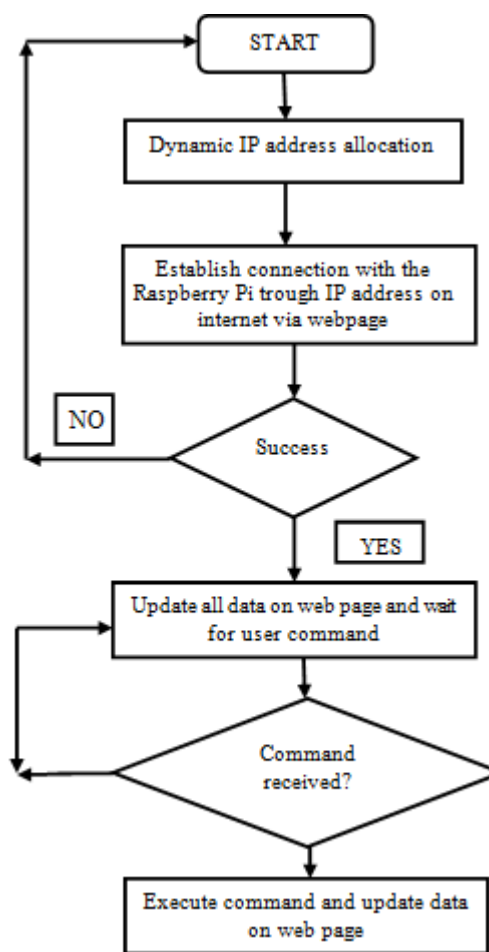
START

Dynamic IP address allocation

Establish connection with the Raspberry Pi trough IP address on internet via webpage

NO

Success

YES

Update all data on web page and wait for user command

Command received?

Execute command and update data on web page